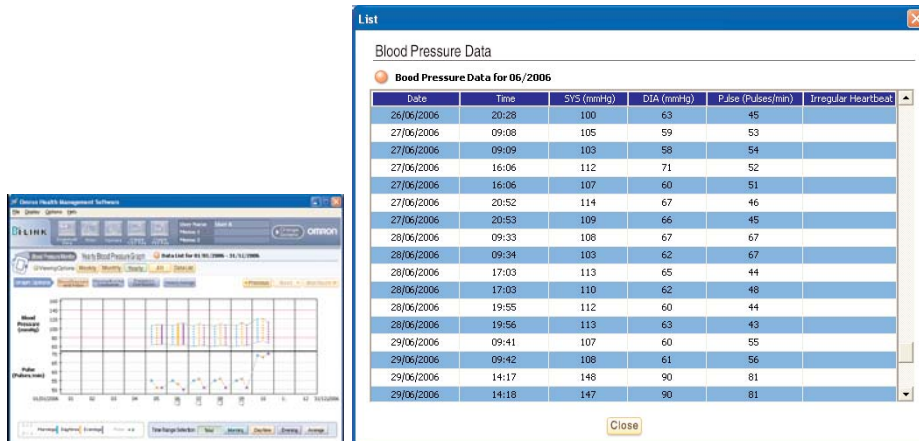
Omron Health Management Software

File Display Options Help

BI LINK

User Name

OMRON

Blood Pressure Monitor

Yearly Blood Pressure Graph

Data List for 01/01/2006 - 31/12/2006

Viewing Options Weekly Monthly Yearly All Detailed

Previous Next

Blood Pressure (mmHg)

Pulse (Pulses/min)

Close

List

Blood Pressure Data

Bood Pressure Data for 06/2006

| Date | Time | SYS (mmHg) | DIA (mmHg) | Pulse (Pulses/min) | Irregular Heartbeat |
|---|---|---|---|---|---|
| 26/06/2006 | 20:28 | 100 | 63 | 45 | |
| 27/06/2006 | 09:08 | 105 | 59 | 53 | |
| 27/06/2006 | 09:09 | 103 | 58 | 54 | |
| 27/06/2006 | 16:06 | 112 | 71 | 52 | |
| 27/06/2006 | 16:06 | 107 | 60 | 51 | |
| 27/06/2006 | 20:52 | 114 | 67 | 46 | |
| 27/06/2006 | 20:53 | 109 | 66 | 45 | |
| 28/06/2006 | 09:33 | 108 | 67 | 67 | |
| 28/06/2006 | 09:34 | 103 | 62 | 67 | |
| 28/06/2006 | 17:03 | 113 | 65 | 44 | |
| 28/06/2006 | 17:03 | 110 | 62 | 48 | |
| 28/06/2006 | 19:55 | 112 | 60 | 44 | |
| 28/06/2006 | 19:56 | 113 | 63 | 43 | |
| 29/06/2006 | 09:41 | 107 | 60 | 55 | |
| 29/06/2006 | 09:42 | 108 | 61 | 56 | |
| 29/06/2006 | 14:17 | 148 | 90 | 81 | |
| 29/06/2006 | 14:18 | 147 | 90 | 81 | |

Close